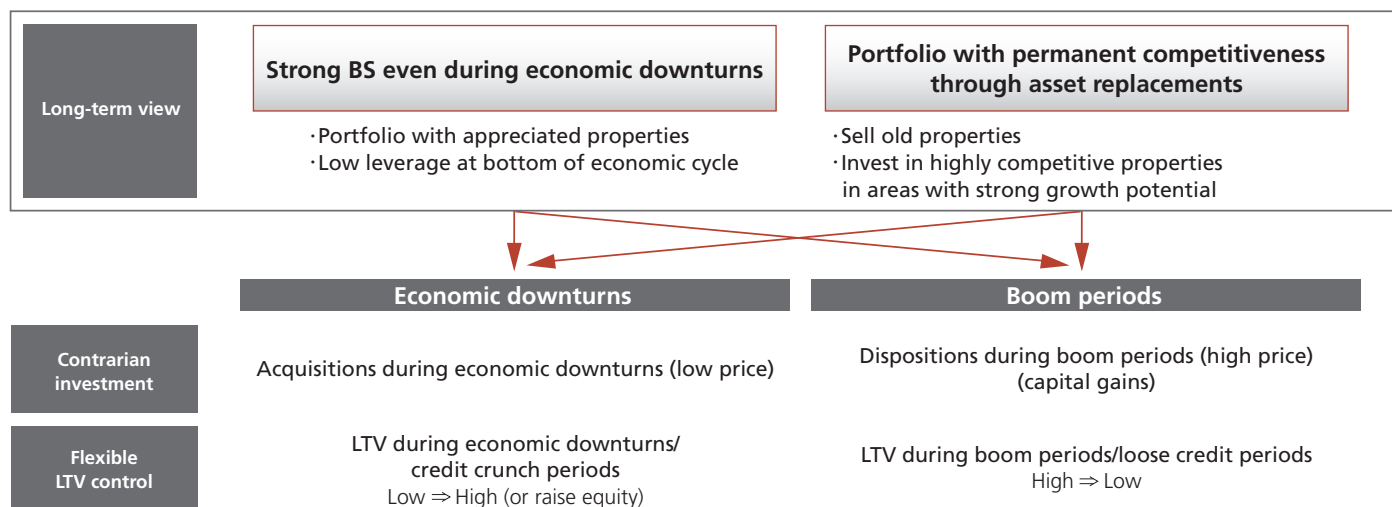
Long-term view

Strong BS even during economic downturns

・Portfolio with appreciated properties
・Low leverage at bottom of economic cycle

Portfolio with permanent competitiveness through asset replacements

・Sell old properties
・Invest in highly competitive properties in areas with strong growth potential

Economic downturns

Boom periods

Contrarian investment

Acquisitions during economic downturns (low price)

Dispositions during boom periods (high price) (capital gains)

Flexible LTV control

LTV during economic downturns/ credit crunch periods
Low $\Rightarrow$ High (or raise equity)

LTV during boom periods/loose credit periods
High $\Rightarrow$ Low